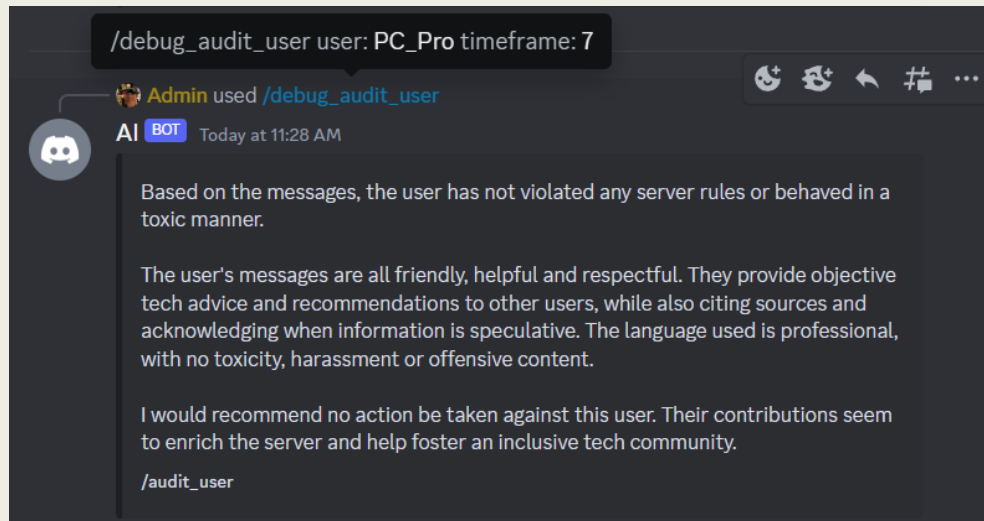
/debug_audit_user user: PC_Pro timeframe: 7

Admin used /debug_audit_user

AI BOT Today at 11:28 AM

Based on the messages, the user has not violated any server rules or behaved in a toxic manner.

The user's messages are all friendly, helpful and respectful. They provide objective tech advice and recommendations to other users, while also citing sources and acknowledging when information is speculative. The language used is professional, with no toxicity, harassment or offensive content.

I would recommend no action be taken against this user. Their contributions seem to enrich the server and help foster an inclusive tech community.

/audit_user